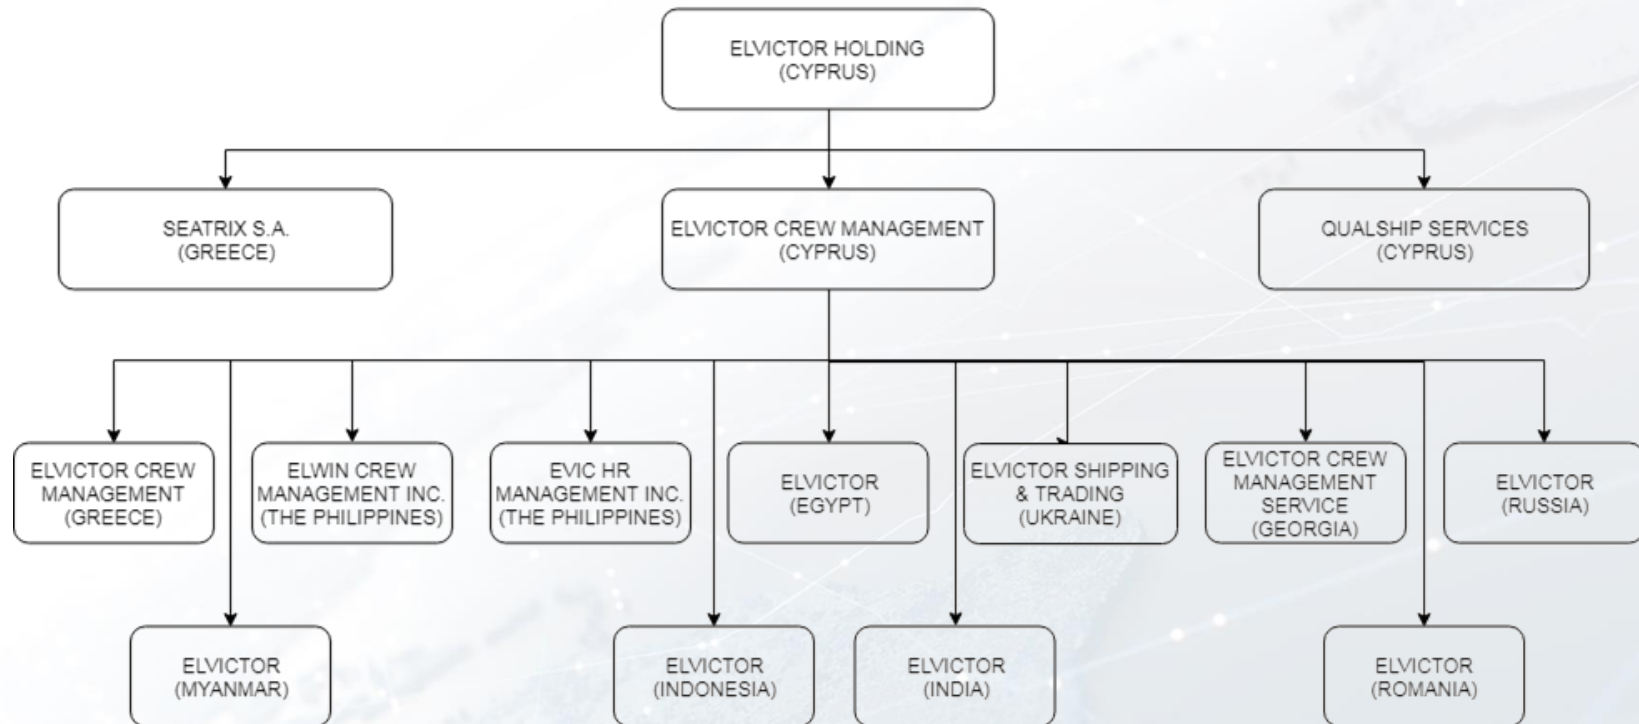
ELVICTOR HOLDING
(CYPRUS)

SEATRIX S.A.
(GREECE)

ELVICTOR CREW MANAGEMENT
(CYPRUS)

QUALSHIP SERVICES
(CYPRUS)

ELVICTOR CREW MANAGEMENT
(GREECE)

ELWIN CREW MANAGEMENT INC.
(THE PHILIPPINES)

EVIC HR MANAGEMENT INC.
(THE PHILIPPINES)

ELVICTOR
(EGYPT)

ELVICTOR SHIPPING & TRADING
(UKRAINE)

ELVICTOR CREW MANAGEMENT SERVICE
(GEORGIA)

ELVICTOR
(RUSSIA)

ELVICTOR
(MYANMAR)

ELVICTOR
(INDONESIA)

ELVICTOR
(INDIA)

ELVICTOR
(ROMANIA)